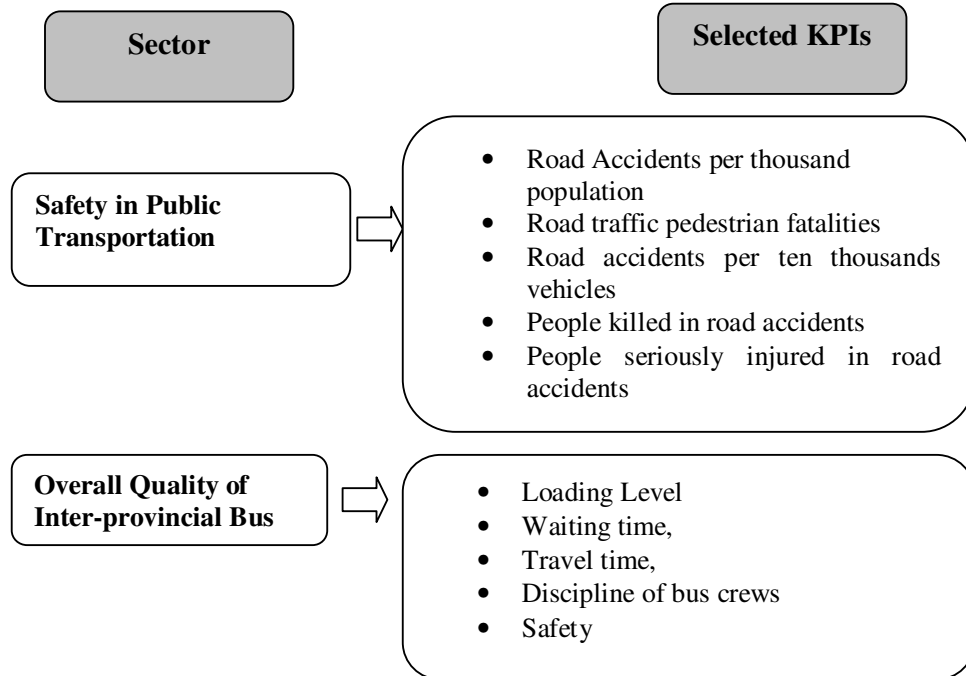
Sector

Selected KPIs

Safety in Public Transportation

- Road Accidents per thousand population
- Road traffic pedestrian fatalities
- Road accidents per ten thousands vehicles
- People killed in road accidents
- People seriously injured in road accidents

Overall Quality of Inter-provincial Bus

- Loading Level
- Waiting time,
- Travel time,
- Discipline of bus crews
- Safety